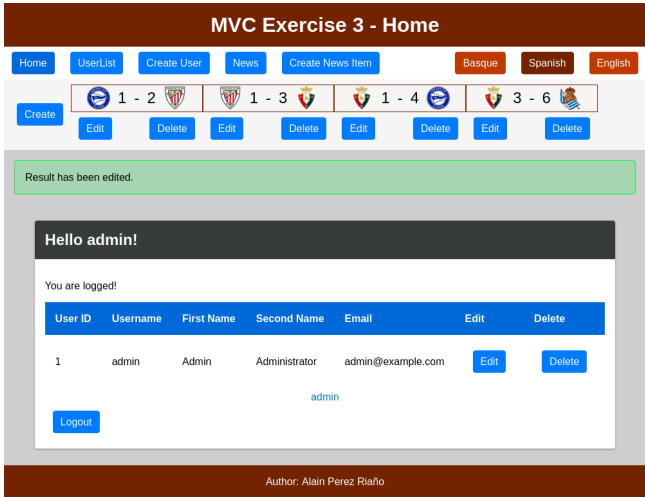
MVC Exercise 3 - Home

Home UserList Create User News Create News Item Basque Spanish English

Create

1 - 2 | 1 - 3 | 1 - 4 | 3 - 6

Edit Delete Edit Delete Edit Delete Edit Delete

Result has been edited.

Hello admin!

You are logged!

| User ID | Username | First Name | Second Name | Email | Edit | Delete |
|---|---|---|---|---|---|---|
| 1 | admin | Admin | Administrator | admin@example.com | Edit | Delete |

admin

Logout

Author: Alain Perez Riaño